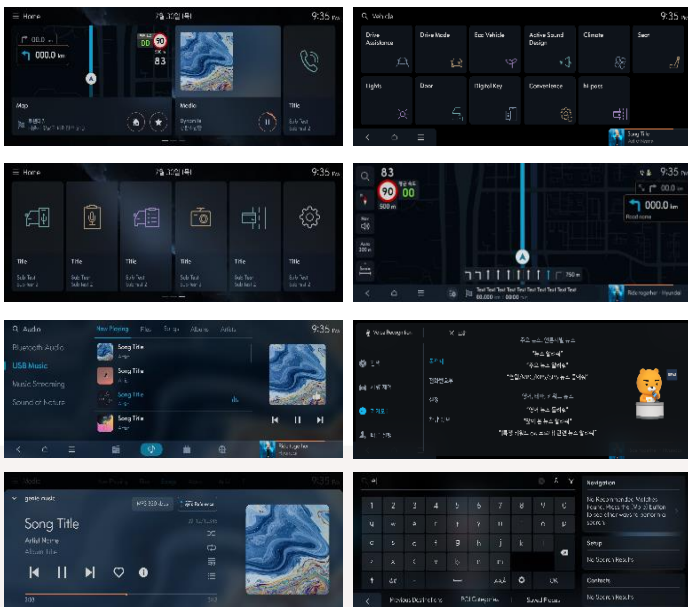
Home
7월 30일 목요일
9:35
000.0 km
00
83
Map
Media
Title
Sub Text
Sub Text 2
Vehicle
9:35
Drive Assistance
Drive Mode
Eco Vehicle
Active Sound Design
Climate
Seat
Lights
Door
Digital Key
Convenience
hi-pass
Song Title
Artist Name
Home
7월 30일 목요일
9:35
Title
Sub Text
Sub Text 2
Title
Sub Text
Sub Text 2
Title
Sub Text
Sub Text 2
Title
Sub Text
Sub Text 2
Title
Sub Text
Sub Text 2
Title
Sub Text
Sub Text 2
83
90
500 m
9:35
000.0 m
Road name
750 m
Text Text Text Text Text Text Text Text Text
Text Text 000 m Text 000 m
Ride together · Hyundai
Audio
9:35
Now Playing
Bluetooth Audio
USB Music
Music Streaming
Sound of Nature
Song Title
Song Title
Song Title
Song Title
Ride together
Voice Recognition
9:35
Song Title
Artist Name
Album Title
Navigation
No Recommended Matches found.
Setup
No Search Results
Contacts
No Search Results
Previous Destinations
POI Categories
Saved Places
OK